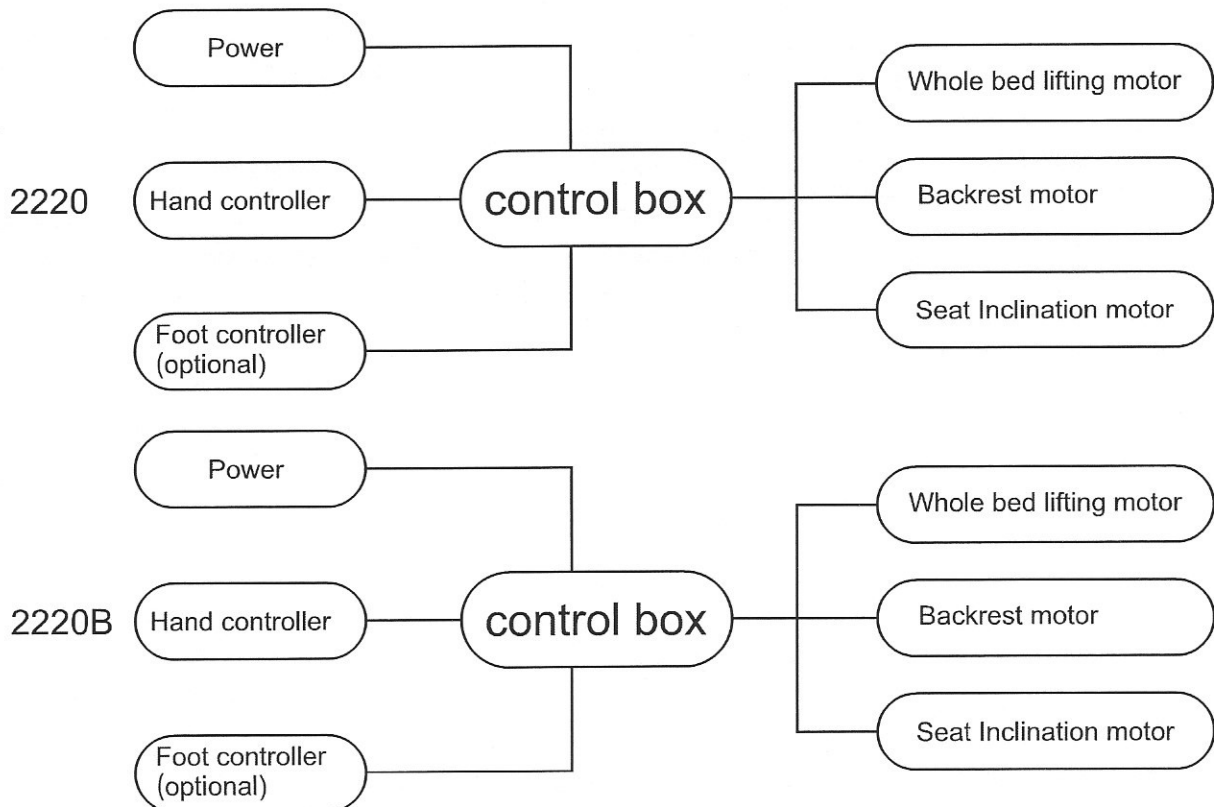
Power

2220

Hand controller

Foot controller (optional)

control box

Whole bed lifting motor

Backrest motor

Seat Inclination motor

Power

2220B

Hand controller

Foot controller (optional)

control box

Whole bed lifting motor

Backrest motor

Seat Inclination motor